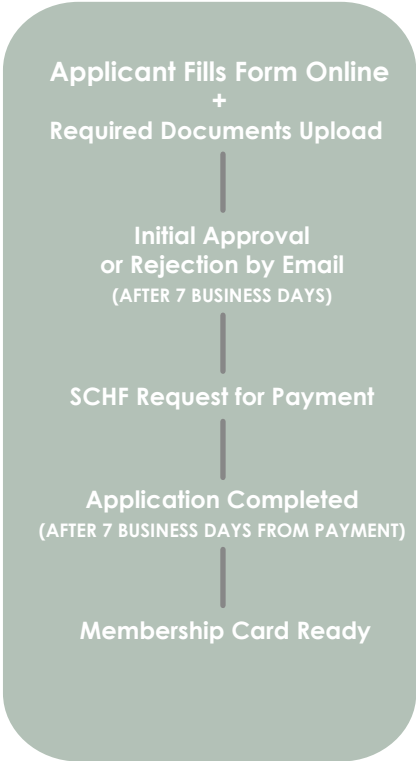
Applicant Fills Form Online
+
Required Documents Upload

Initial Approval
or Rejection by Email
(AFTER 7 BUSINESS DAYS)

SCHF Request for Payment

Application Completed
(AFTER 7 BUSINESS DAYS FROM PAYMENT)

Membership Card Ready